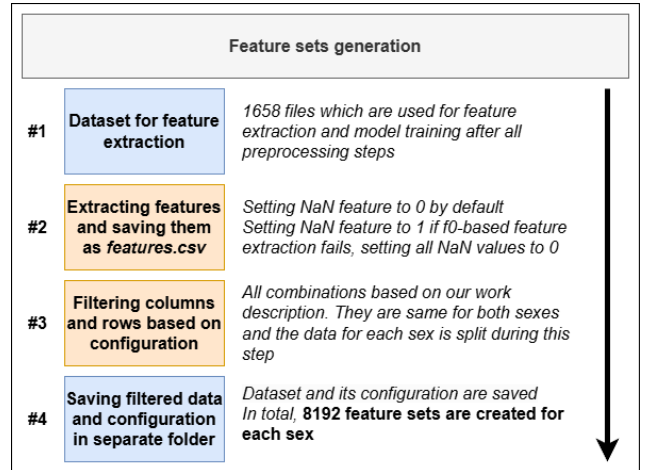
Feature sets generation

#1

Dataset for feature extraction

1658 files which are used for feature extraction and model training after all preprocessing steps

#2

Extracting features and saving them as *features.csv*

Setting NaN feature to 0 by default
Setting NaN feature to 1 if f0-based feature extraction fails, setting all NaN values to 0

#3

Filtering columns and rows based on configuration

All combinations based on our work description. They are same for both sexes and the data for each sex is split during this step

#4

Saving filtered data and configuration in separate folder

Dataset and its configuration are saved
In total, **8192 feature sets are created for each sex**